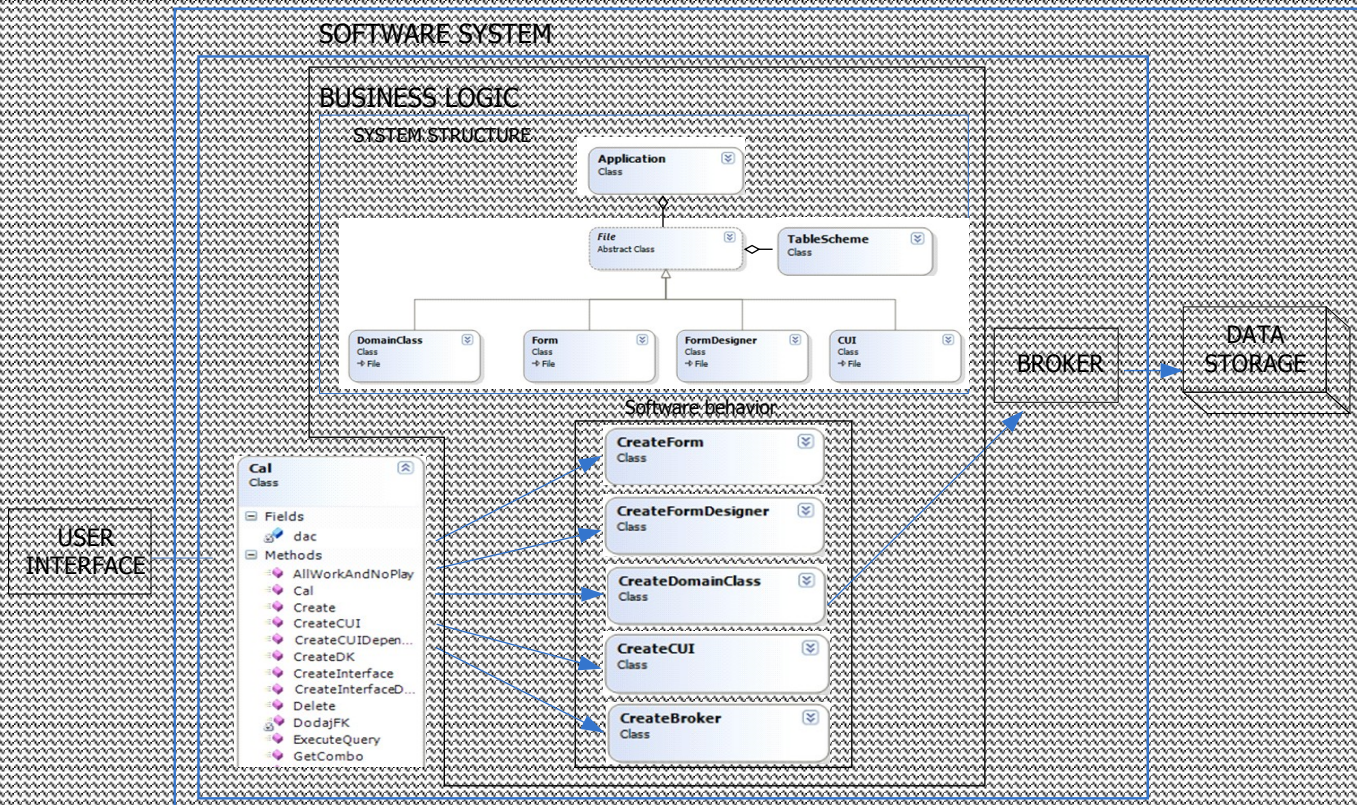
SOFTWARE SYSTEM

BUSINESS LOGIC

SYSTEM STRUCTURE

Application
Class

File
Abstract Class

TableScheme
Class

DomainClass
Class
→ File

Form
Class
→ File

FormDesigner
Class
→ File

CUI
Class
→ File

BROKER

DATA STORAGE

Software behavior

CreateForm
Class

CreateFormDesigner
Class

CreateDomainClass
Class

CreateCUI
Class

CreateBroker
Class

Cal
Class

Fields
dac
Methods
AllWorkAndNoPlay
Cal
Create
CreateCUI
CreateCUIDepen...
CreateDK
CreateInterface
CreateInterfaceD...
Delete
DodajFK
ExecuteQuery
GetCombo

USER INTERFACE